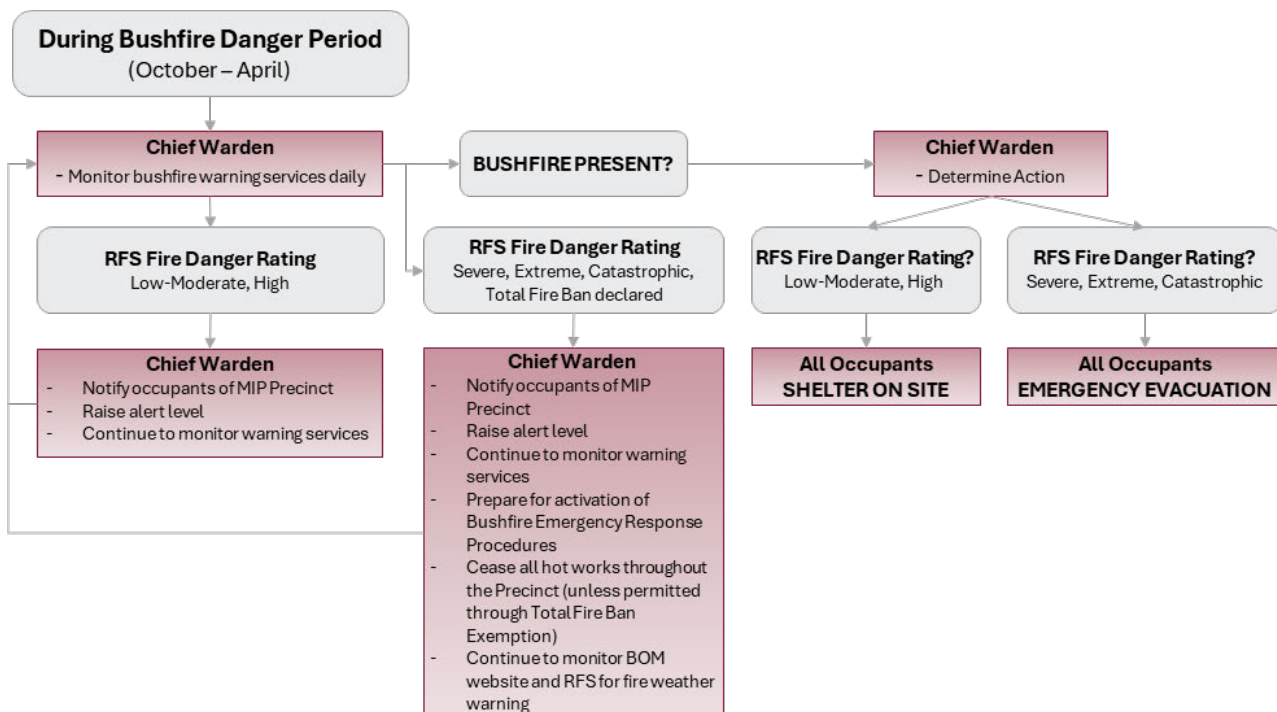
During Bushfire Danger Period
(October – April)

Chief Warden
- Monitor bushfire warning services daily

BUSHFIRE PRESENT?

Chief Warden
- Determine Action

RFS Fire Danger Rating
Low-Moderate, High

RFS Fire Danger Rating
Severe, Extreme, Catastrophic, Total Fire Ban declared

RFS Fire Danger Rating?
Low-Moderate, High

RFS Fire Danger Rating?
Severe, Extreme, Catastrophic

Chief Warden
- Notify occupants of MIP Precinct
- Raise alert level
- Continue to monitor warning services

Chief Warden
- Notify occupants of MIP Precinct
- Raise alert level
- Continue to monitor warning services
- Prepare for activation of Bushfire Emergency Response Procedures
- Cease all hot works throughout the Precinct (unless permitted through Total Fire Ban Exemption)
- Continue to monitor BOM website and RFS for fire weather warning

All Occupants
SHELTER ON SITE

All Occupants
EMERGENCY EVACUATION